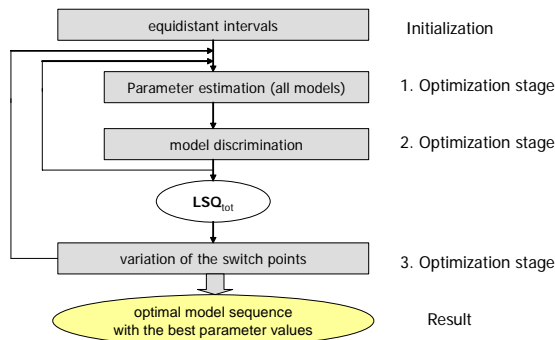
equidistant intervals

Initialization

Parameter estimation (all models)

1. Optimization stage

model discrimination

2. Optimization stage

$LSQ_{tot}$

variation of the switch points

3. Optimization stage

optimal model sequence with the best parameter values

Result